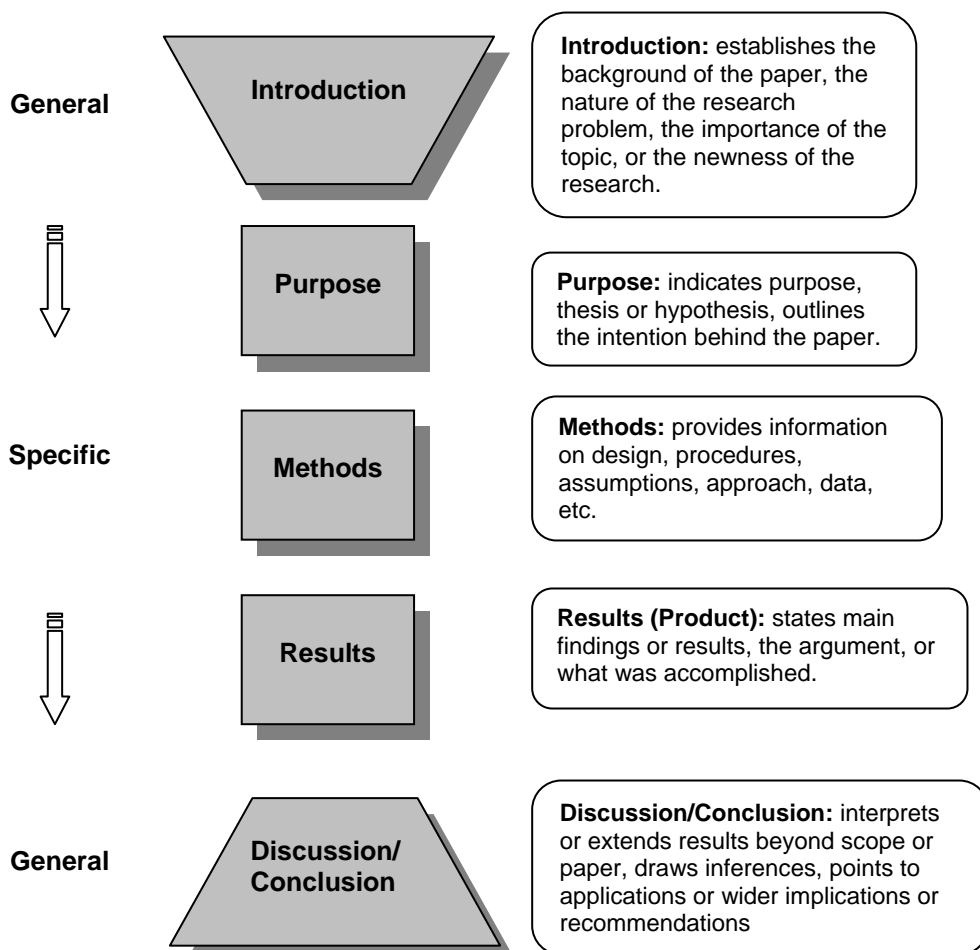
General

Introduction

Introduction: establishes the background of the paper, the nature of the research problem, the importance of the topic, or the newness of the research.

Purpose

Purpose: indicates purpose, thesis or hypothesis, outlines the intention behind the paper.

Specific

Methods

Methods: provides information on design, procedures, assumptions, approach, data, etc.

Results

Results (Product): states main findings or results, the argument, or what was accomplished.

General

Discussion/ Conclusion

Discussion/Conclusion: interprets or extends results beyond scope or paper, draws inferences, points to applications or wider implications or recommendations